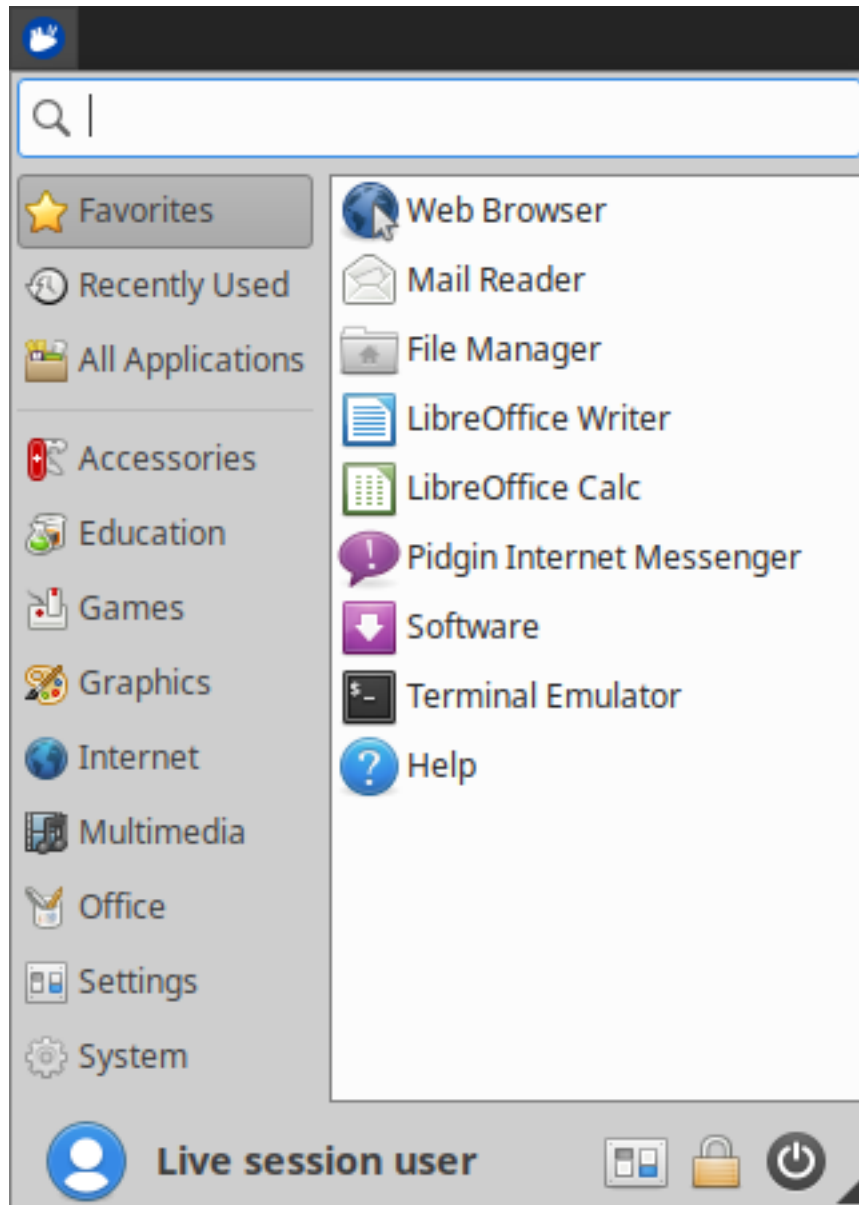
Favorites
Recently Used
All Applications
Accessories
Education
Games
Graphics
Internet
Multimedia
Office
Settings
System

Web Browser
Mail Reader
File Manager
LibreOffice Writer
LibreOffice Calc
Pidgin Internet Messenger
Software
Terminal Emulator
Help

Live session user